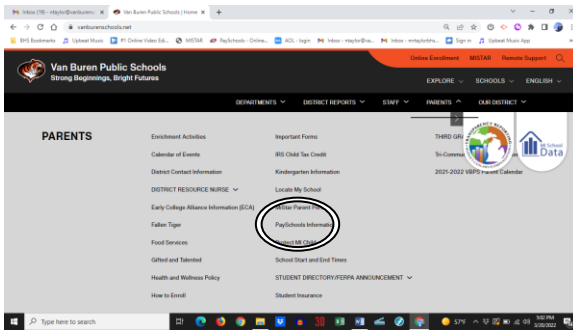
Inbox (19) - mtaylor@vanburen × Van Buren Public Schools | Home × +

vanburenschools.net

BHS Bookmarks Upbeat Music P1 Online Video Edi... MISTAR PaySchools - Online... AOL - login Inbox - mtaylor@va... Inbox - mrtaylorbhs... Sign in Upbeat Music App

Van Buren Public Schools
Strong Beginnings, Bright Futures

Online Enrollment MISTAR Remote Support

EXPLORE SCHOOLS ENGLISH

DEPARTMENTS DISTRICT REPORTS STAFF PARENTS OUR DISTRICT

PARENTS

Enrichment Activities
Calendar of Events
District Contact Information
DISTRICT RESOURCE NURSE
Early College Alliance Information (ECA)
Fallen Tiger
Food Services
Gifted and Talented
Health and Wellness Policy
How to Enroll

Important Forms
IRS Child Tax Credit
Kindergarten Information
Locate My School
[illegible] Parent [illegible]
PaySchools Informati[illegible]
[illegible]
School Start and End Times
STUDENT DIRECTORY/FERPA ANNOUNCEMENT
Student Insurance

THIRD GR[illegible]
Tri-Commu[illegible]
2021-2022 VBPS Parent Calendar

MI School Data

Type here to search

57°F 5:02 PM 3/30/2022